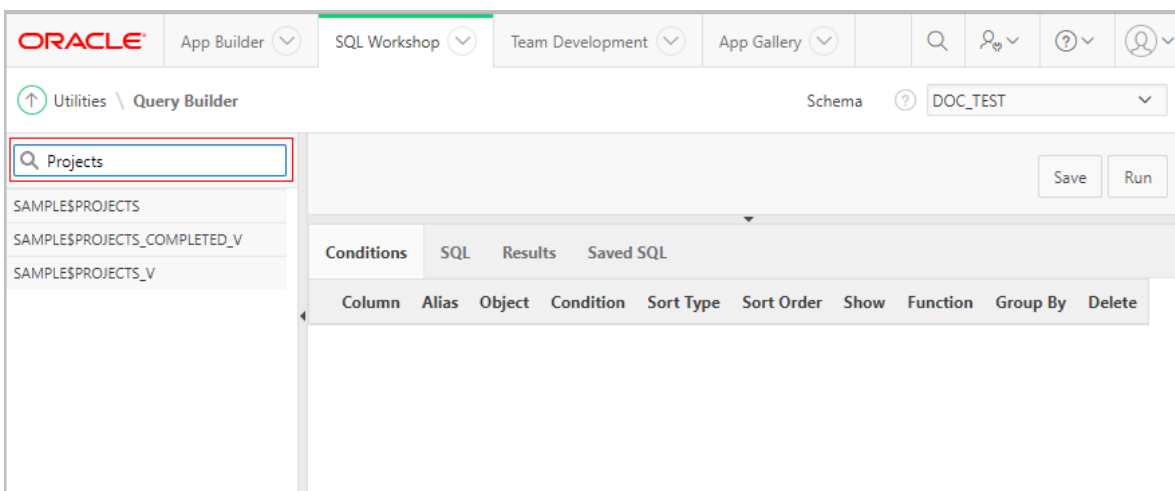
ORACLE App Builder SQL Workshop Team Development App Gallery

Utilities \ Query Builder

Schema DOC_TEST

Projects

SAMPLE$PROJECTS
SAMPLE$PROJECTS_COMPLETED_V
SAMPLE$PROJECTS_V

Save Run

Conditions SQL Results Saved SQL

| Column | Alias | Object | Condition | Sort Type | Sort Order | Show | Function | Group By | Delete |
|---|---|---|---|---|---|---|---|---|---|